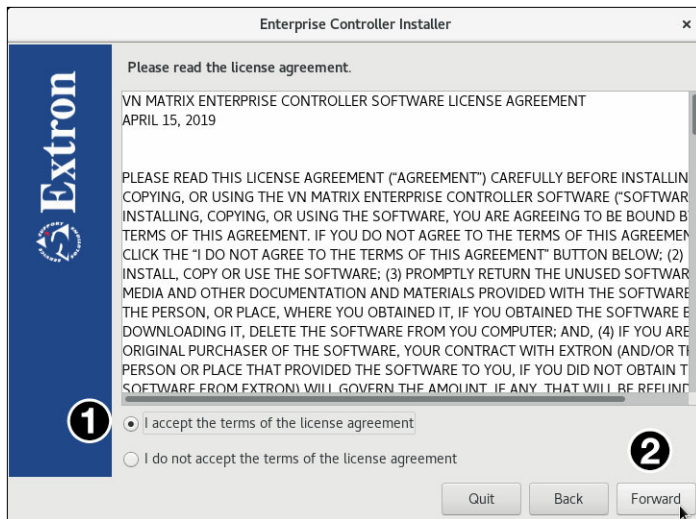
Enterprise Controller Installer ×

Extron

Please read the license agreement.

VN MATRIX ENTERPRISE CONTROLLER SOFTWARE LICENSE AGREEMENT
APRIL 15, 2019

PLEASE READ THIS LICENSE AGREEMENT ("AGREEMENT") CAREFULLY BEFORE INSTALLIN COPYING, OR USING THE VN MATRIX ENTERPRISE CONTROLLER SOFTWARE ("SOFTWAR INSTALLING, COPYING, OR USING THE SOFTWARE, YOU ARE AGREEING TO BE BOUND B TERMS OF THIS AGREEMENT. IF YOU DO NOT AGREE TO THE TERMS OF THIS AGREEMEN CLICK THE "I DO NOT AGREE TO THE TERMS OF THIS AGREEMENT" BUTTON BELOW; (2) INSTALL, COPY OR USE THE SOFTWARE; (3) PROMPTLY RETURN THE UNUSED SOFTWAR MEDIA AND OTHER DOCUMENTATION AND MATERIALS PROVIDED WITH THE SOFTWARE THE PERSON, OR PLACE, WHERE YOU OBTAINED IT, IF YOU OBTAINED THE SOFTWARE B DOWNLOADING IT, DELETE THE SOFTWARE FROM YOU COMPUTER; AND, (4) IF YOU ARE ORIGINAL PURCHASER OF THE SOFTWARE, YOUR CONTRACT WITH EXTRON (AND/OR TI PERSON OR PLACE THAT PROVIDED THE SOFTWARE TO YOU, IF YOU DID NOT OBTAIN T SOFTWARE FROM EXTRON) WILL GOVERN THE AMOUNT, IF ANY, THAT WILL BE REFUND

1

I accept the terms of the license agreement

I do not accept the terms of the license agreement

2

Quit Back Forward